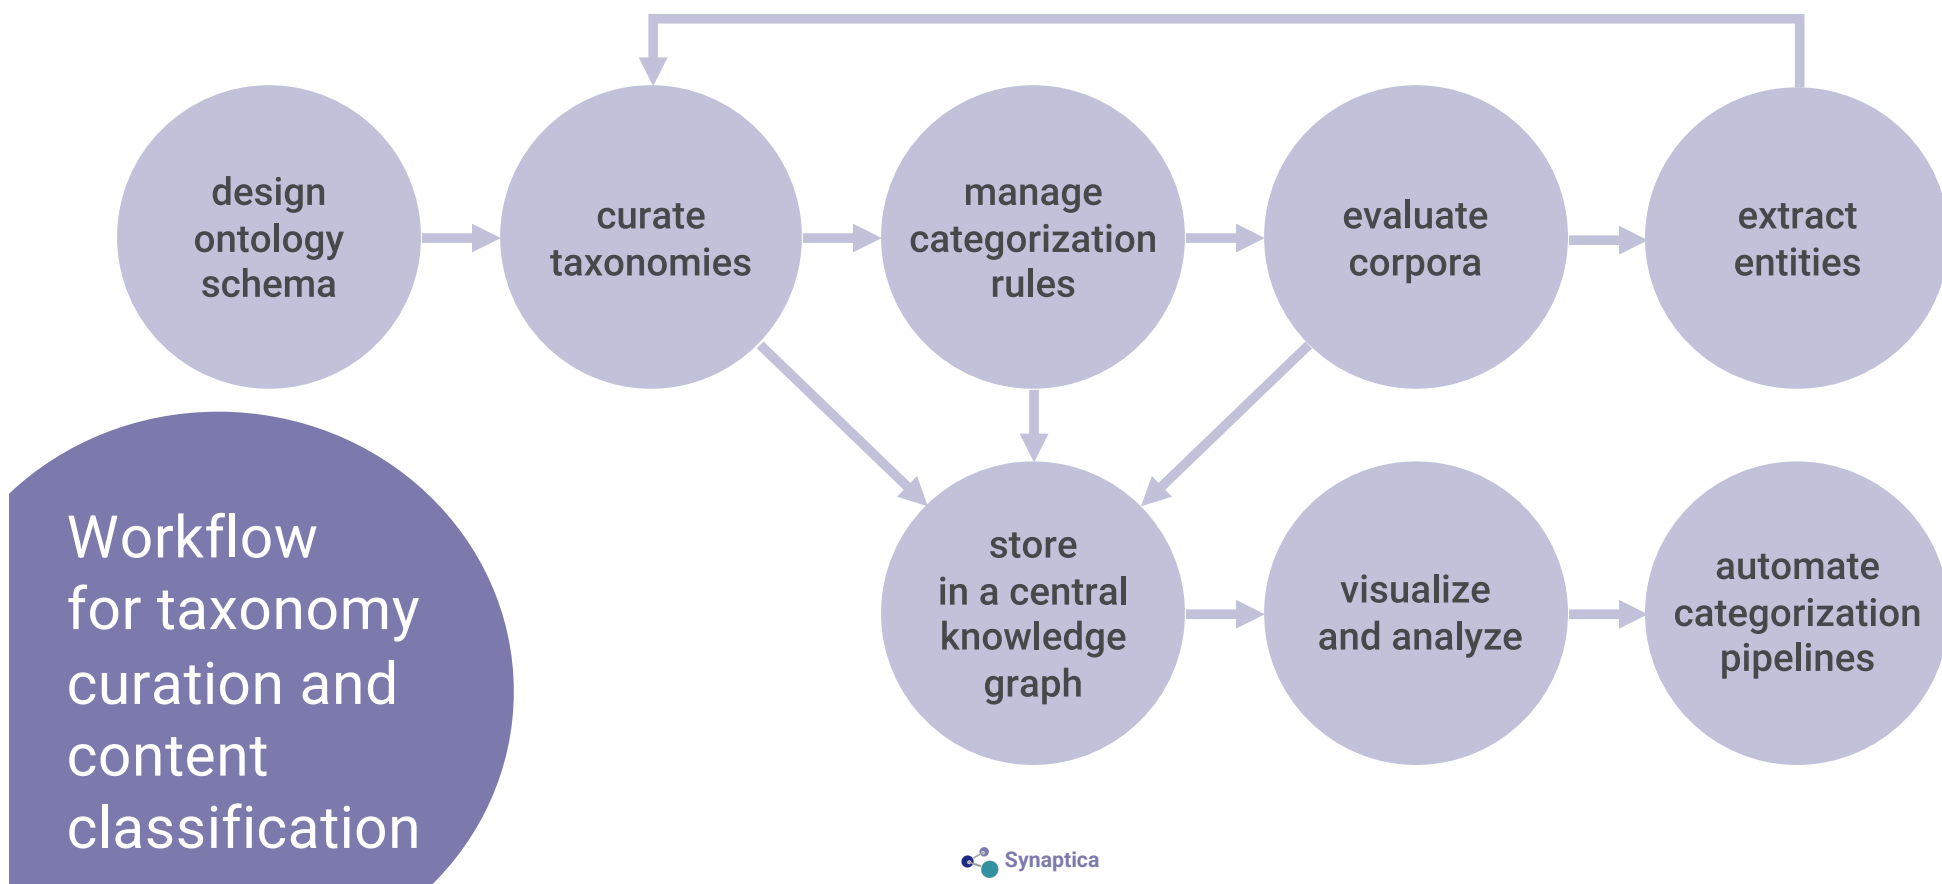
design ontology schema

curate taxonomies

manage categorization rules

evaluate corpora

extract entities

Workflow for taxonomy curation and content classification

store in a central knowledge graph

visualize and analyze

automate categorization pipelines

Synaptica